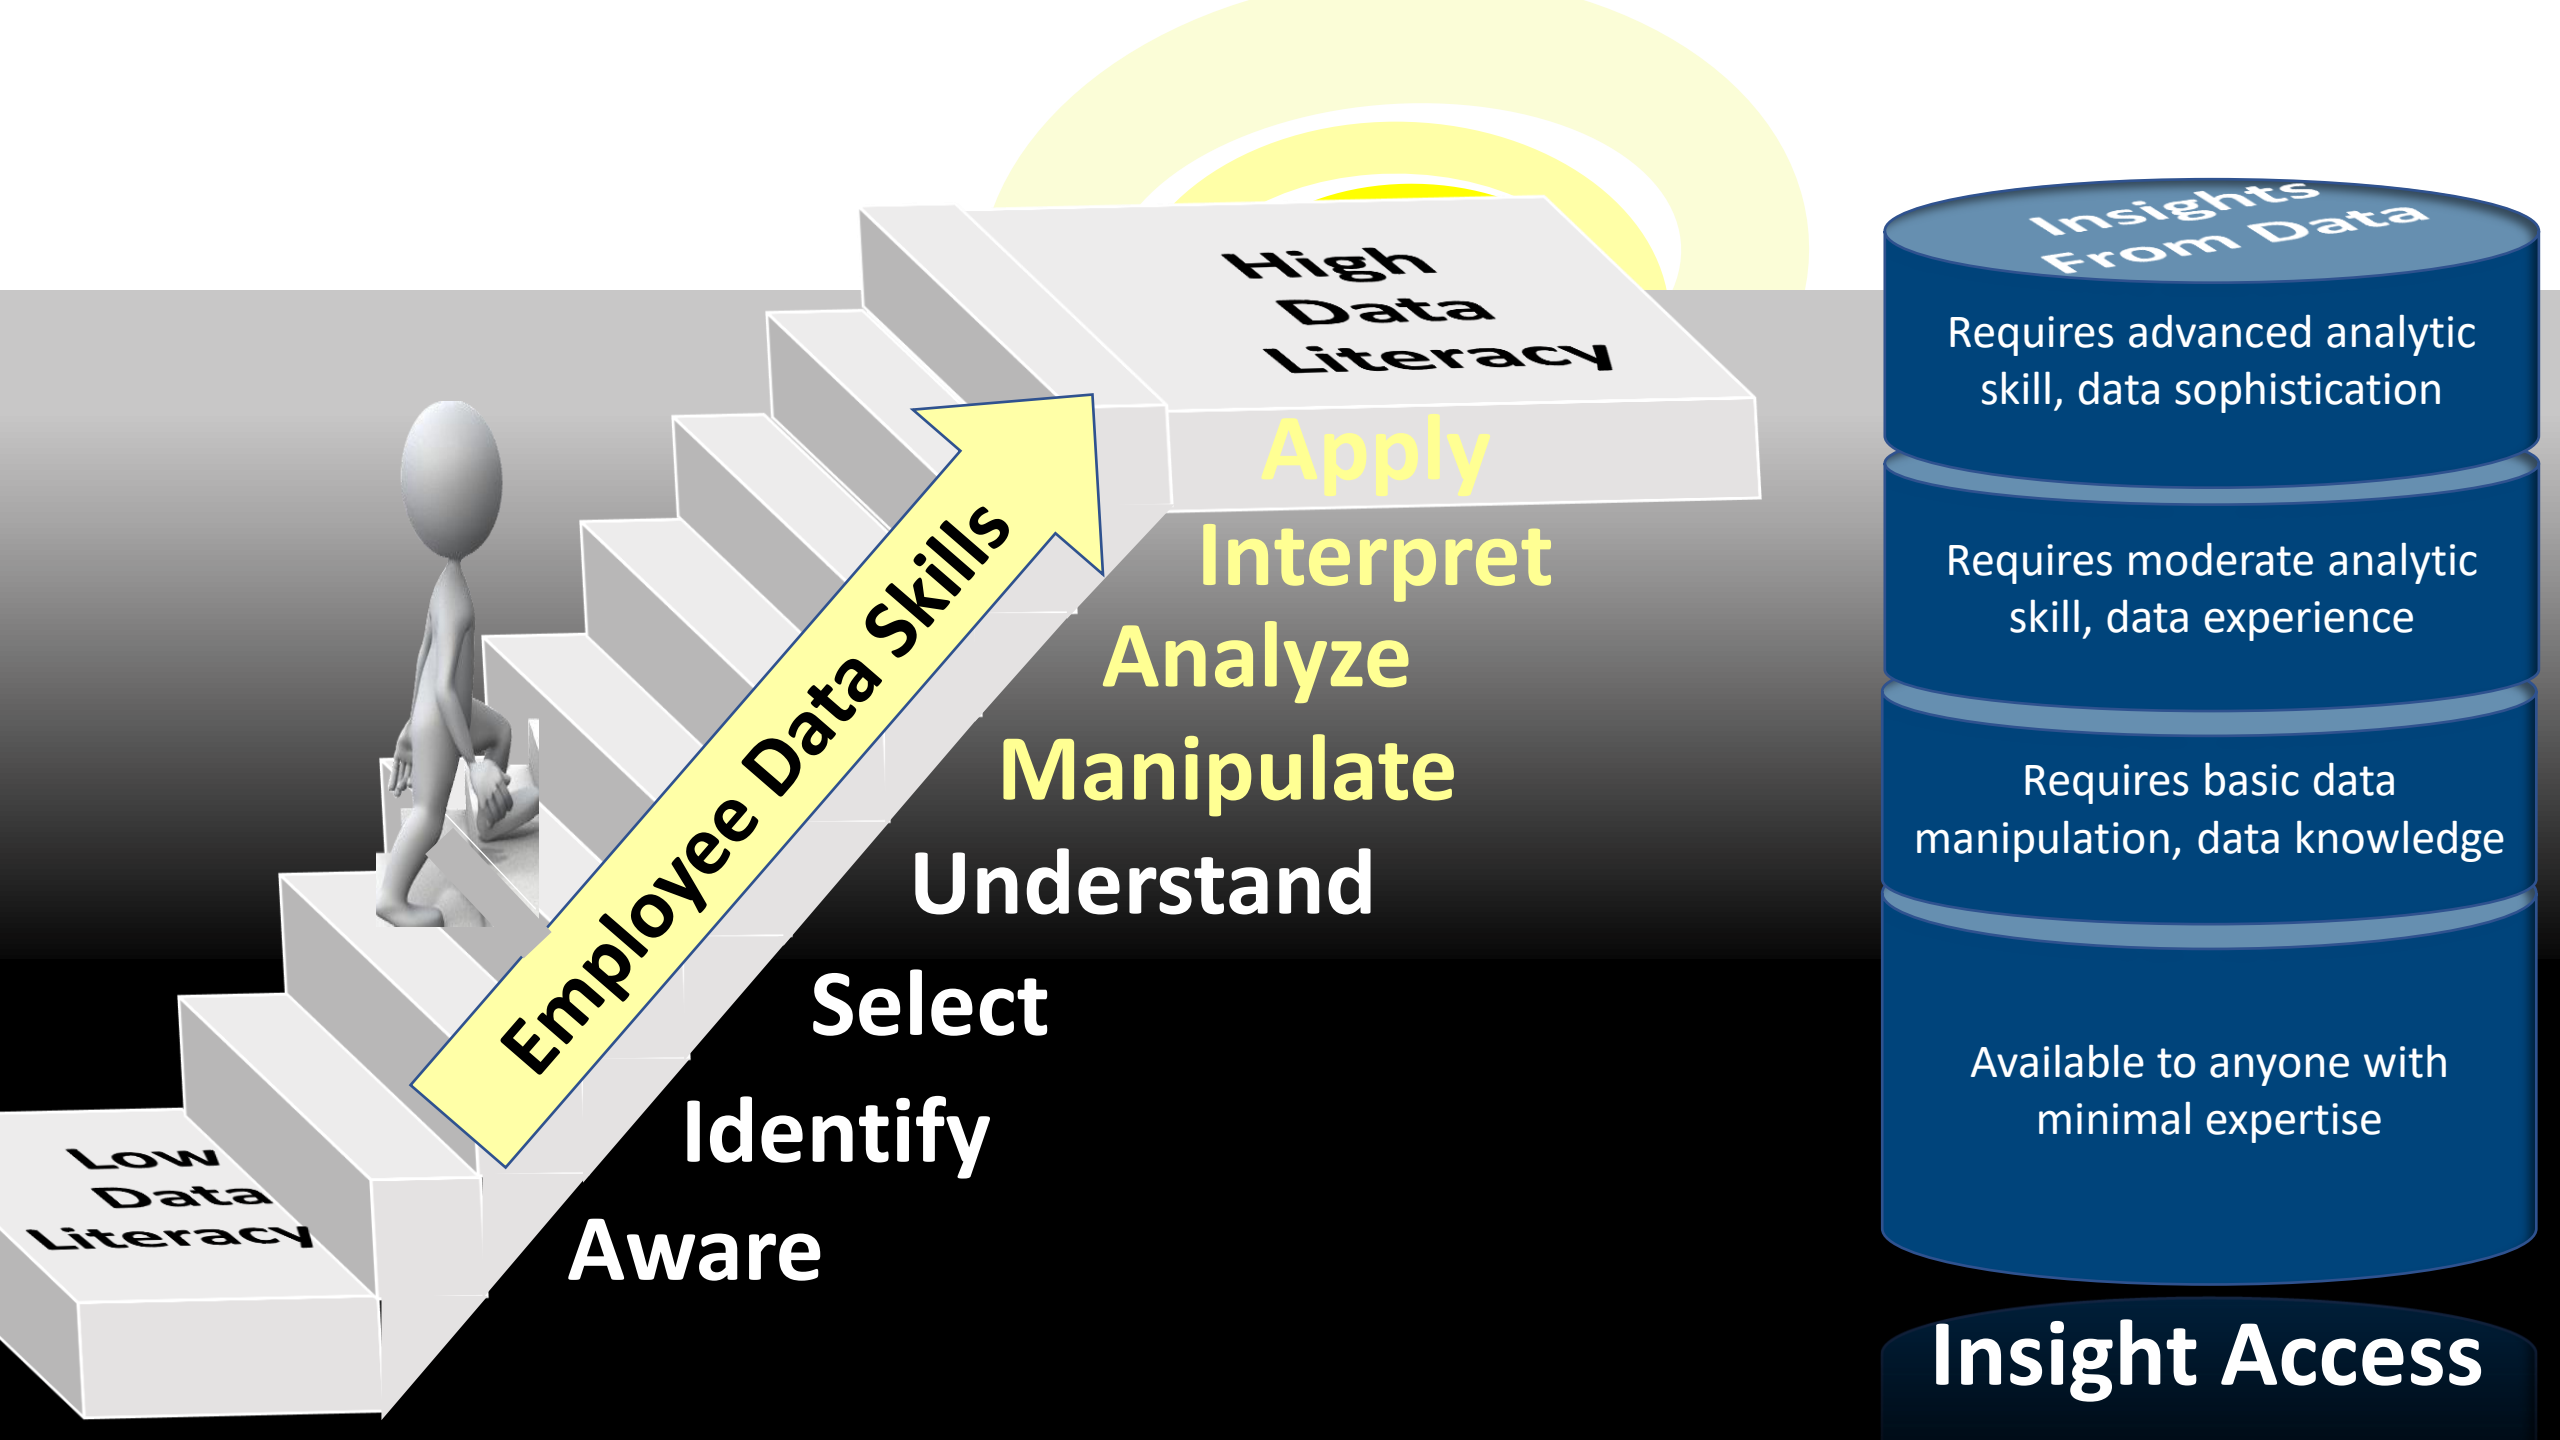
High Data Literacy

Employee Data Skills

Low Data Literacy

Apply
Interpret
Analyze
Manipulate
Understand
Select
Identify
Aware

Insights From Data

Requires advanced analytic skill, data sophistication

Requires moderate analytic skill, data experience

Requires basic data manipulation, data knowledge

Available to anyone with minimal expertise

Insight Access